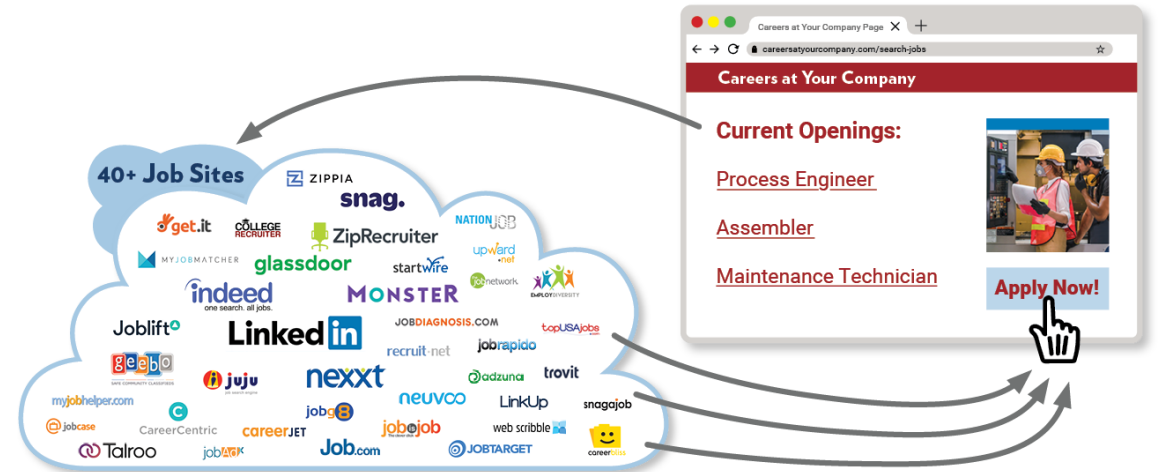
Careers at Your Company Page
careersatyourcompany.com/search-jobs

Careers at Your Company

Current Openings:

Process Engineer

Assembler

Maintenance Technician

Apply Now!

40+ Job Sites

ZIPPIA
snag.
get.it
COLLEGE RECRUITER
ZipRecruiter
NATION JOB
MYJOBMATCHER
glassdoor
startwire
upward.net
jobnetwork
EMPLOYDIVERSITY
indeed
one search. all jobs.
MONSTER
Joblift
LinkedIn
JOBDIAGNOSIS.COM
topUSAjobs
geebo
recruit-net
jobrapido
juju
nexxt
adzuna
trovit
myjobhelper.com
neuvoo
LinkUp
snagajob
CareerCentric
jobg8
jobcase
careerJET
jobsinjob
web scribble
Talroo
jobAdX
Job.com
JOBTARGET
careerbliss